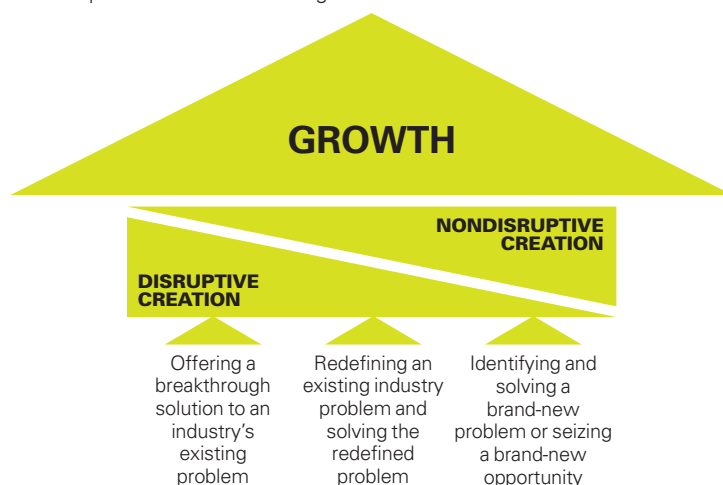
GROWTH

NONDISRUPTIVE CREATION

DISRUPTIVE CREATION

Offering a breakthrough solution to an industry's existing problem

Redefining an existing industry problem and solving the redefined problem

Identifying and solving a brand-new problem or seizing a brand-new opportunity